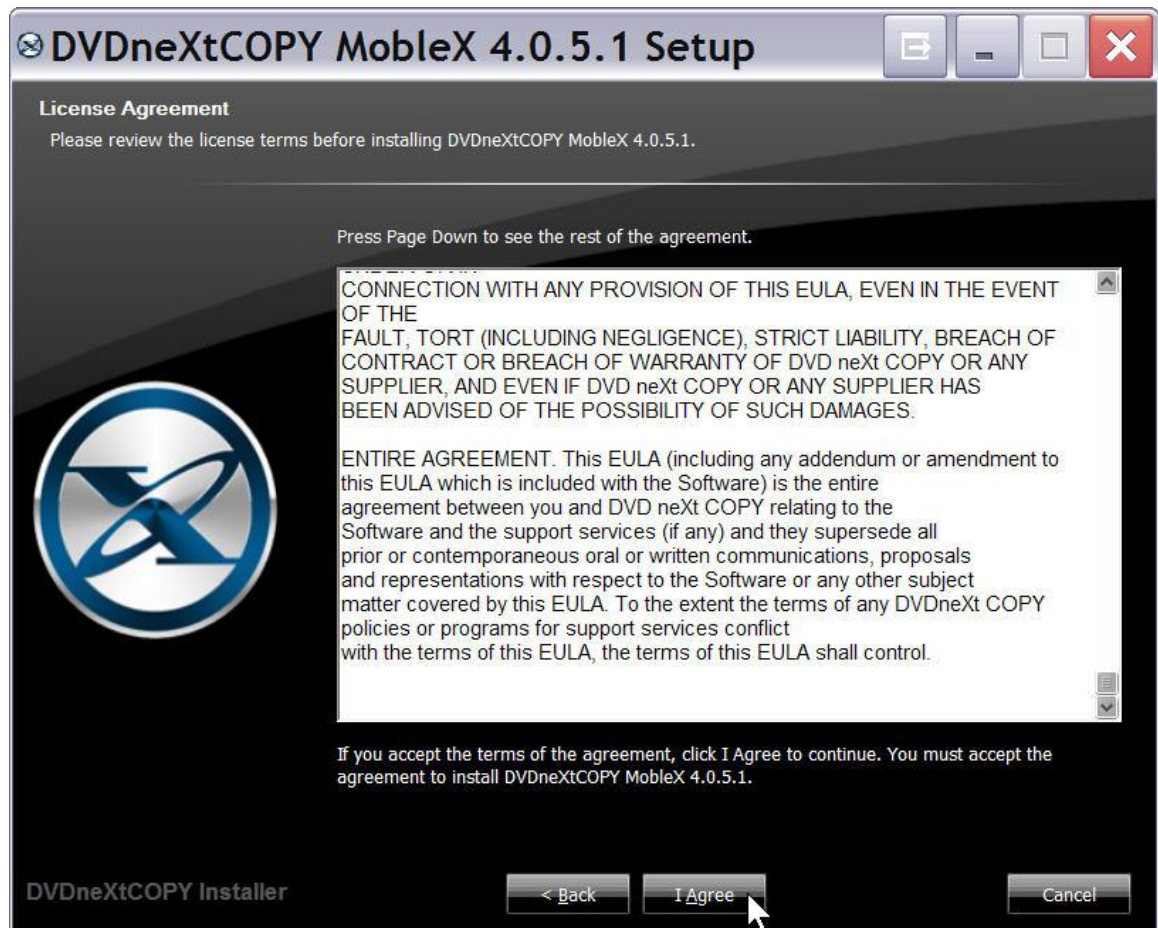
DVDneXtCOPY MobleX 4.0.5.1 Setup

License Agreement
Please review the license terms before installing DVDneXtCOPY MobleX 4.0.5.1.

Press Page Down to see the rest of the agreement.

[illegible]
CONNECTION WITH ANY PROVISION OF THIS EULA, EVEN IN THE EVENT OF THE
FAULT, TORT (INCLUDING NEGLIGENCE), STRICT LIABILITY, BREACH OF CONTRACT OR BREACH OF WARRANTY OF DVD neXt COPY OR ANY SUPPLIER, AND EVEN IF DVD neXt COPY OR ANY SUPPLIER HAS BEEN ADVISED OF THE POSSIBILITY OF SUCH DAMAGES.

ENTIRE AGREEMENT. This EULA (including any addendum or amendment to this EULA which is included with the Software) is the entire agreement between you and DVD neXt COPY relating to the Software and the support services (if any) and they supersede all prior or contemporaneous oral or written communications, proposals and representations with respect to the Software or any other subject matter covered by this EULA. To the extent the terms of any DVDneXt COPY policies or programs for support services conflict with the terms of this EULA, the terms of this EULA shall control.

If you accept the terms of the agreement, click I Agree to continue. You must accept the agreement to install DVDneXtCOPY MobleX 4.0.5.1.

DVDneXtCOPY Installer

< Back

I Agree

Cancel